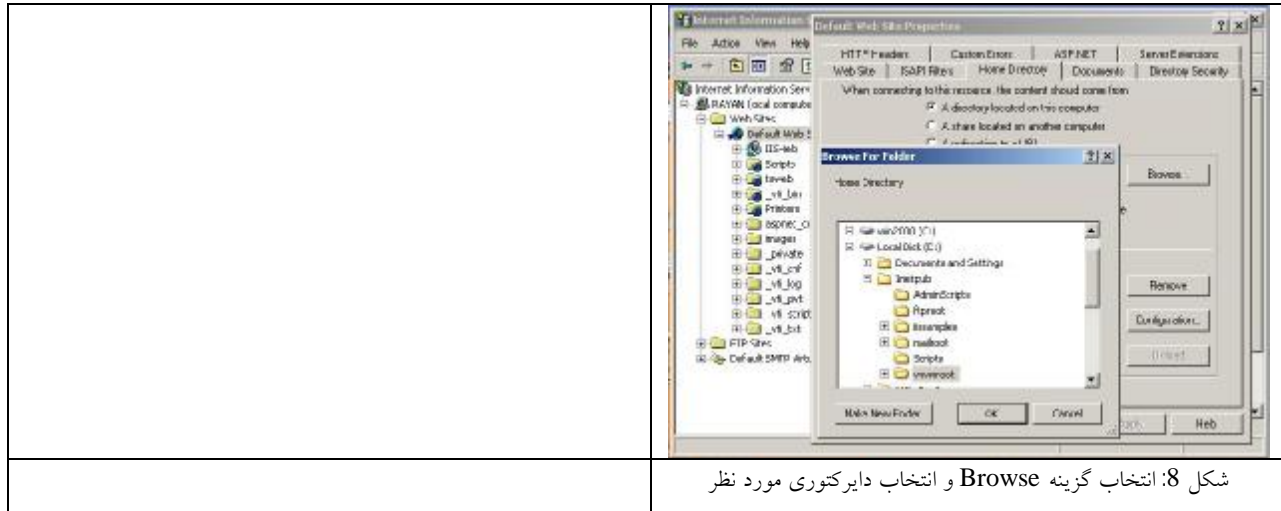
Internet Information S

File Action View Help

Internet Information Serv
RAYAN (local compute
Web Sites
Default Web S
IIS-web
Scripts
taweb
_vti_bin
Printers
aspnet_cl
images
_private
_vti_cnf
_vti_log
_vti_pvt
_vti_script
_vti_txt
FTP Sites
Default SMTP Virtu

Default Web Site Properties

?|×

HTTP Headers | Custom Errors | ASP.NET | Server Extensions
Web Site | ISAPI Filters | Home Directory | Documents | Directory Security

When connecting to this resource, the content should come from:
A directory located on this computer
A share located on another computer
A redirection to a URL

Browse...

Remove

Configuration...

Unload

Help

Browse For Folder

?|×

Home Directory

win2000 (C:)
Local Disk (E:)
Documents and Settings
Inetpub
AdminScripts
ftproot
iissamples
mailroot
Scripts
wwwroot

Make New Folder | OK | Cancel

شکل 8: انتخاب گزینه Browse و انتخاب دایرکتوری مورد نظر